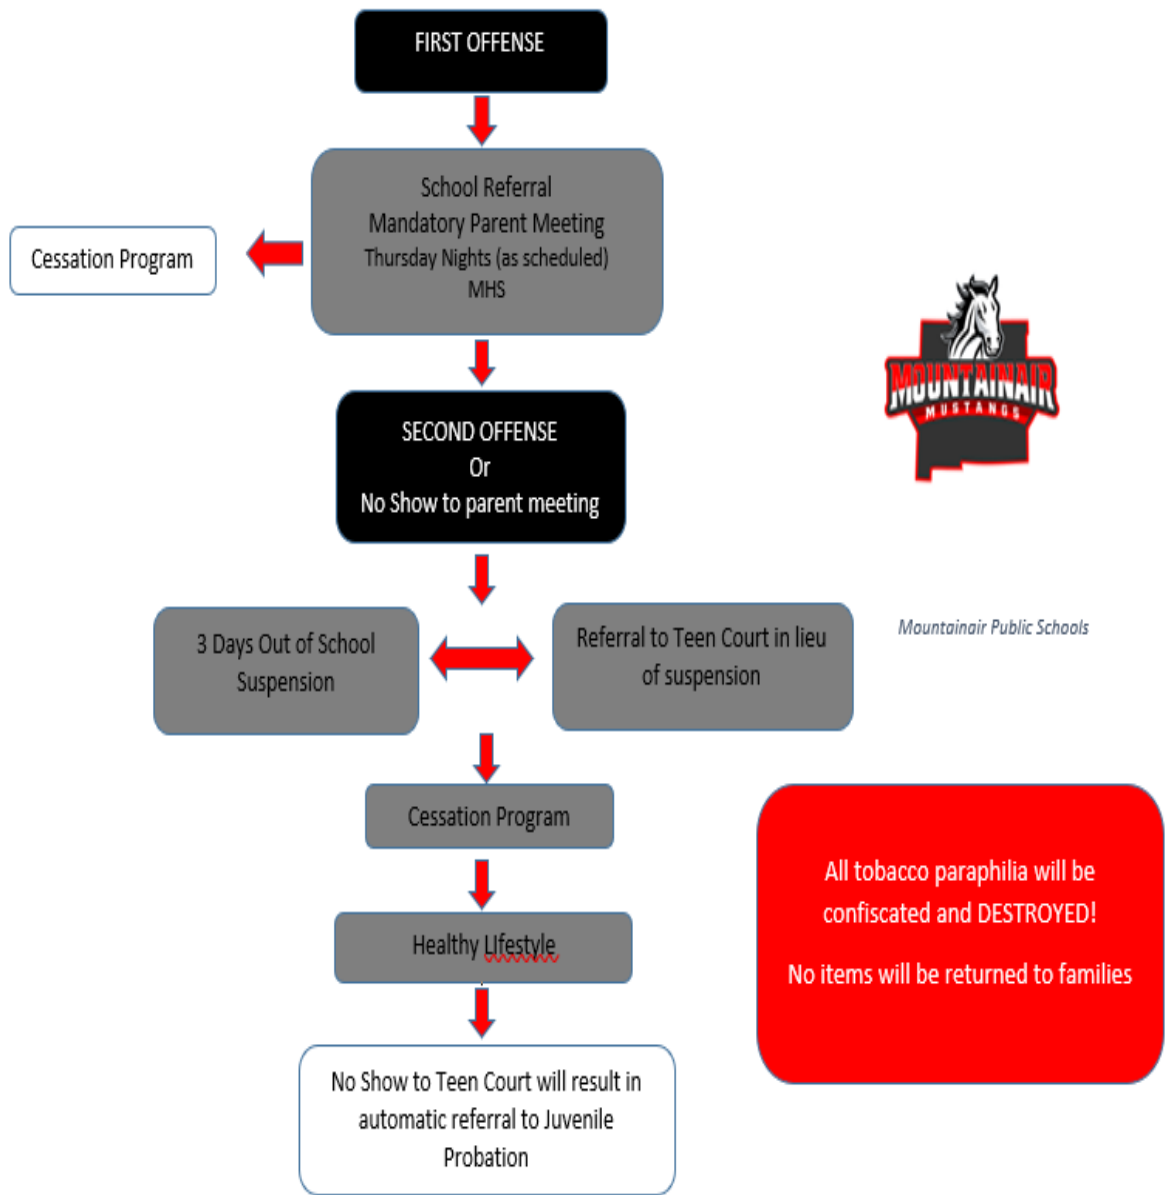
FIRST OFFENSE

School Referral
Mandatory Parent Meeting
Thursday Nights (as scheduled)
MHS

Cessation Program

MOUNTAINAIR
MUSTANGS

SECOND OFFENSE
Or
No Show to parent meeting

3 Days Out of School Suspension

Referral to Teen Court in lieu of suspension

Mountainair Public Schools

Cessation Program

Healthy LIfestyle

No Show to Teen Court will result in automatic referral to Juvenile Probation

All tobacco paraphilia will be confiscated and DESTROYED!

No items will be returned to families